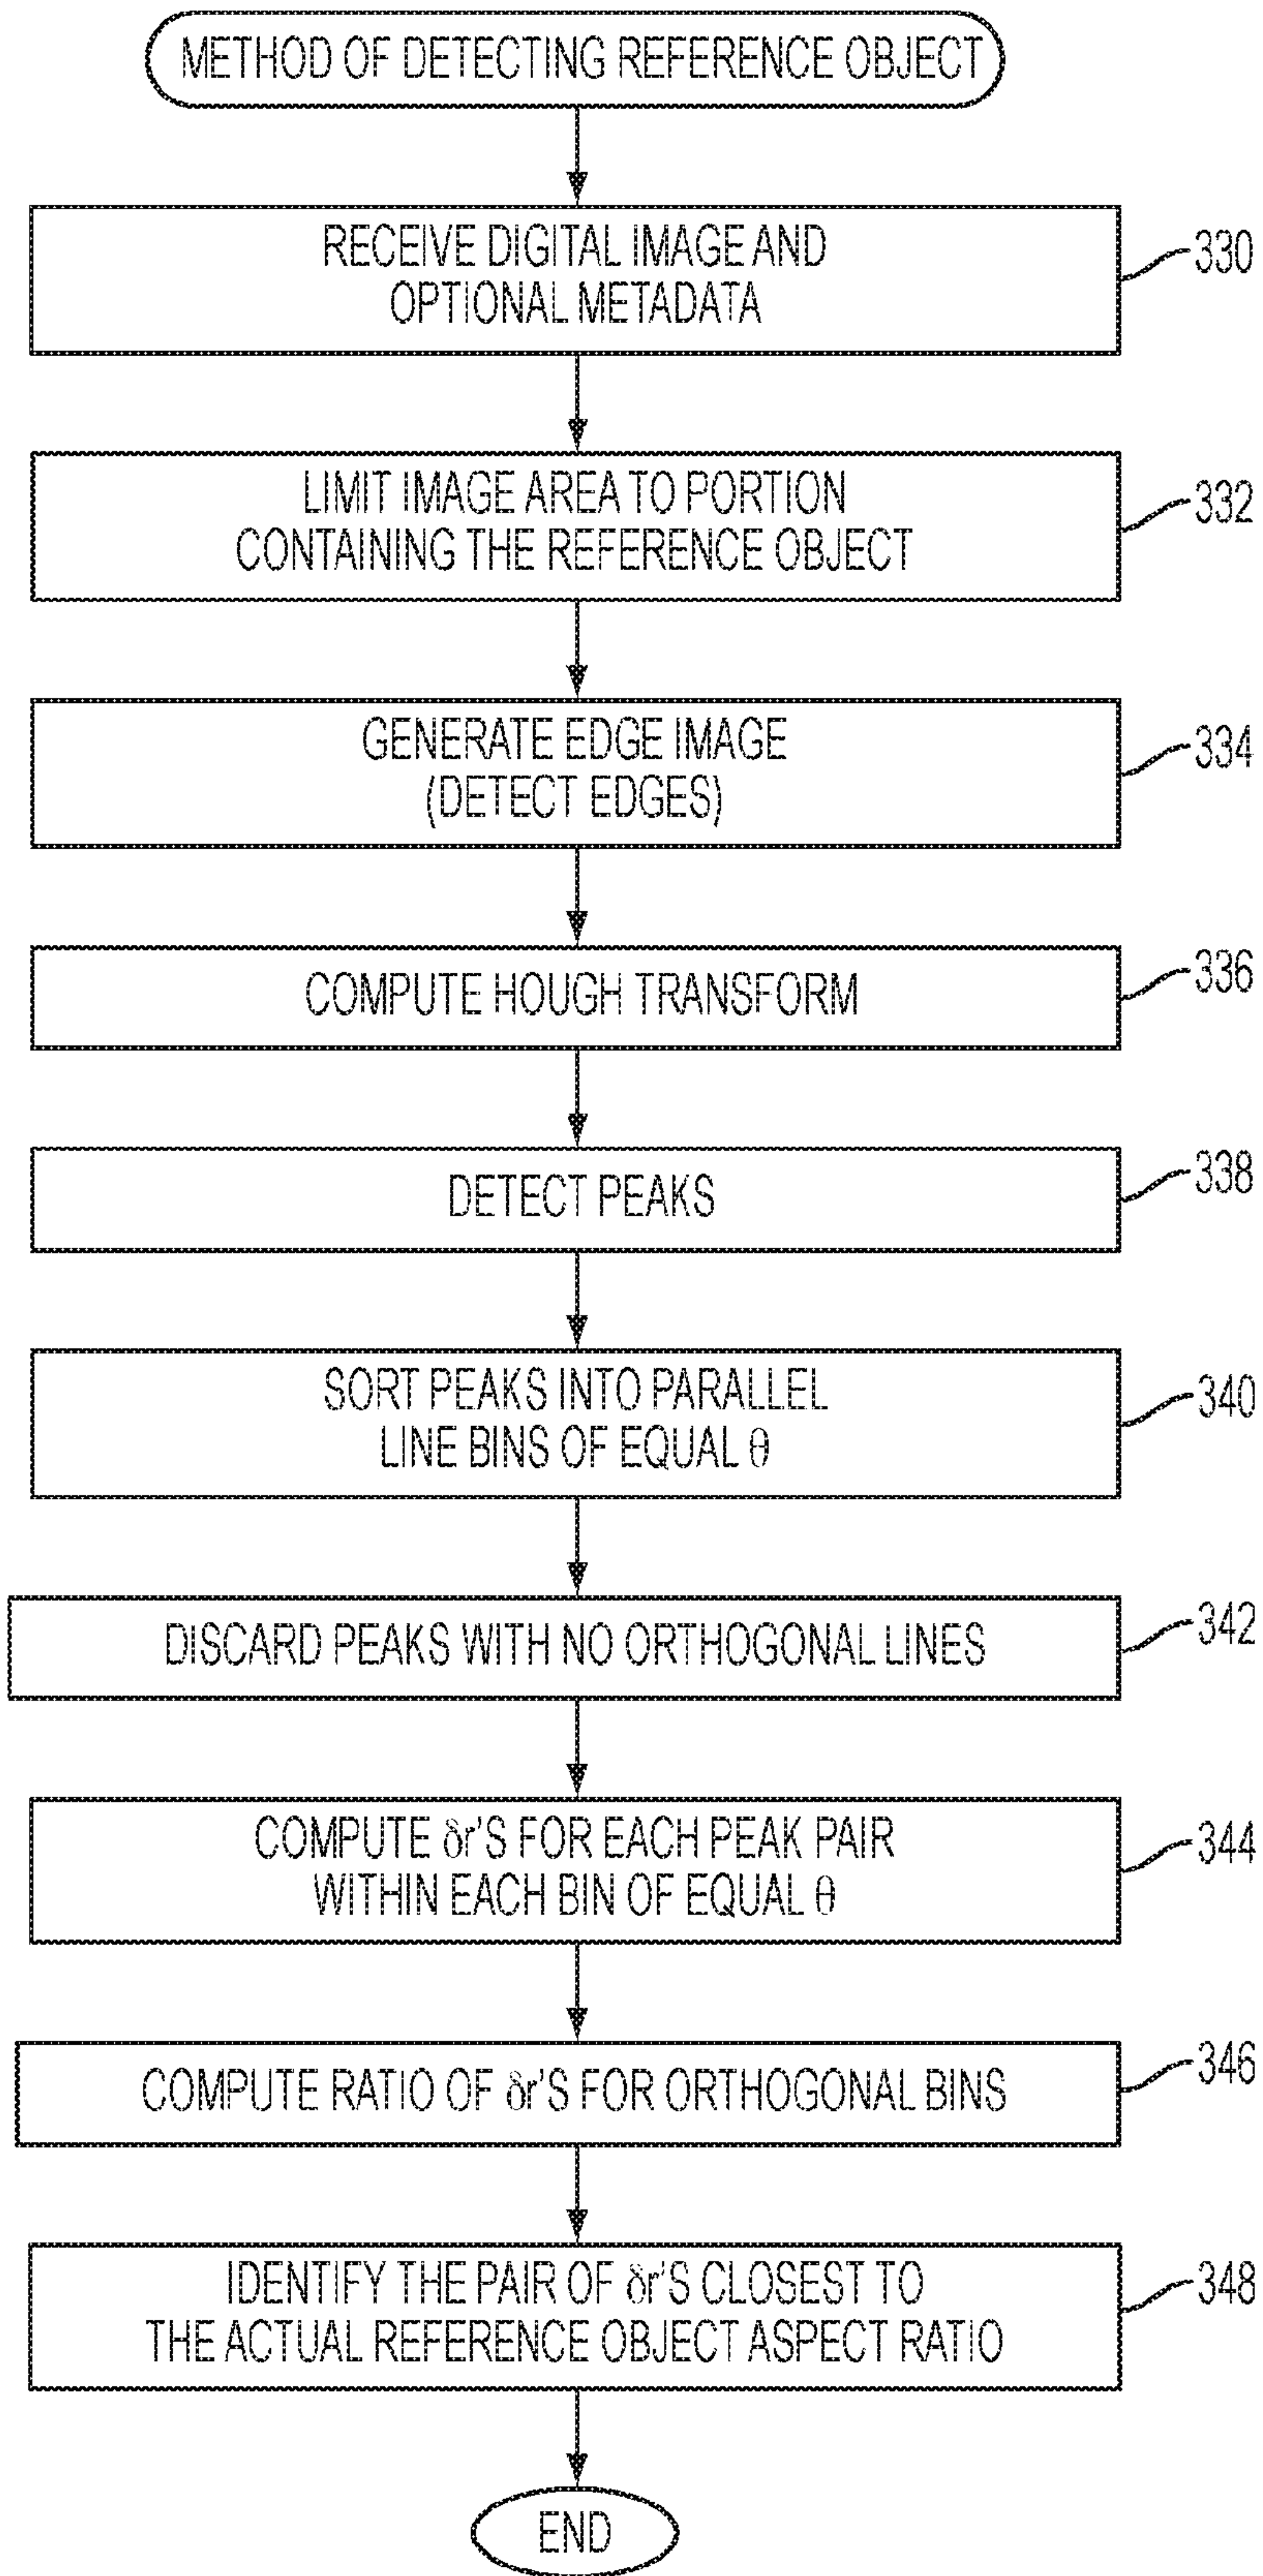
METHOD OF DETECTING REFERENCE OBJECT

RECEIVE DIGITAL IMAGE AND OPTIONAL METADATA

330

LIMIT IMAGE AREA TO PORTION CONTAINING THE REFERENCE OBJECT

332

GENERATE EDGE IMAGE (DETECT EDGES)

334

COMPUTE HOUGH TRANSFORM

336

DETECT PEAKS

338

SORT PEAKS INTO PARALLEL LINE BINS OF EQUAL $\theta$

340

DISCARD PEAKS WITH NO ORTHOGONAL LINES

342

COMPUTE $\delta r$'S FOR EACH PEAK PAIR WITHIN EACH BIN OF EQUAL $\theta$

344

COMPUTE RATIO OF $\delta r$'S FOR ORTHOGONAL BINS

346

IDENTIFY THE PAIR OF $\delta r$'S CLOSEST TO THE ACTUAL REFERENCE OBJECT ASPECT RATIO

348

END